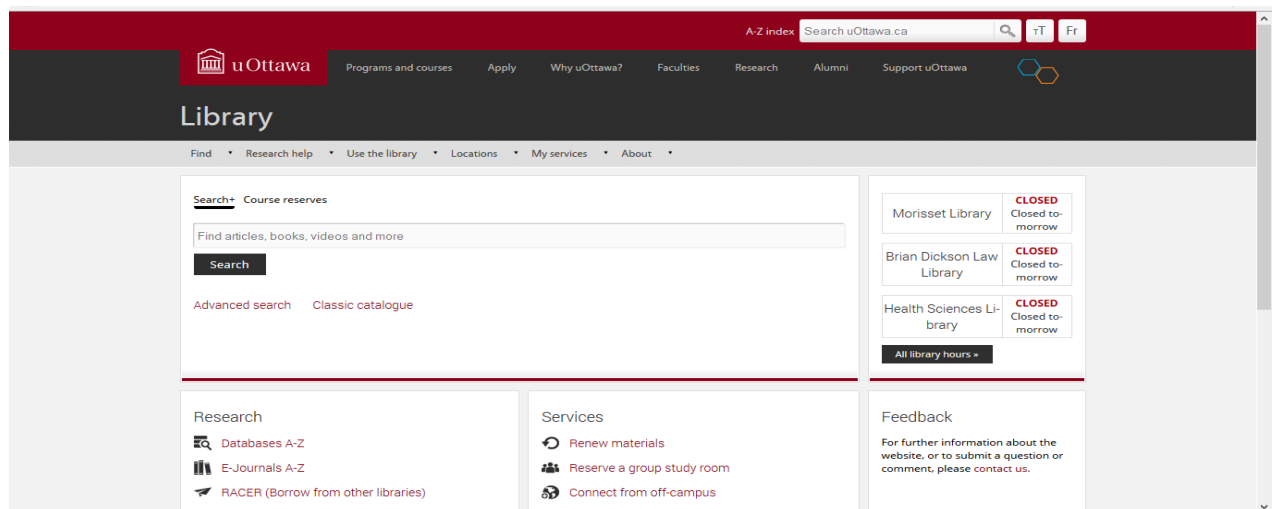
A-Z index Search uOttawa.ca ᴛT Fr

uOttawa Programs and courses Apply Why uOttawa? Faculties Research Alumni Support uOttawa

Library

Find Research help Use the library Locations My services About

Search+ Course reserves

Find articles, books, videos and more

Search

Advanced search Classic catalogue

| Morisset Library | CLOSED Closed tomorrow |
|---|---|
| Brian Dickson Law Library | CLOSED Closed tomorrow |
| Health Sciences Library | CLOSED Closed tomorrow |

All library hours »

Research

Databases A-Z

E-Journals A-Z

RACER (Borrow from other libraries)

Services

Renew materials

Reserve a group study room

Connect from off-campus

Feedback

For further information about the website, or to submit a question or comment, please contact us.